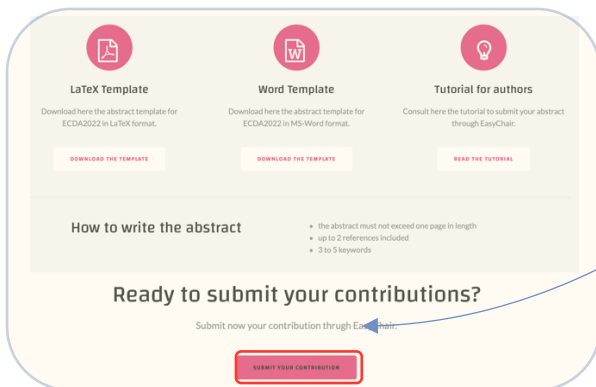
LaTeX Template

Download here the abstract template for ECDA2022 in LaTeX format.

DOWNLOAD THE TEMPLATE

Word Template

Download here the abstract template for ECDA2022 in MS-Word format.

DOWNLOAD THE TEMPLATE

Tutorial for authors

Consult here the tutorial to submit your abstract through EasyChair.

READ THE TUTORIAL

How to write the abstract

- the abstract must not exceed one page in length
- up to 2 references included
- 3 to 5 keywords

Ready to submit your contributions?

Submit now your contribution thrugh EasyChair.

SUBMIT YOUR CONTRIBUTION